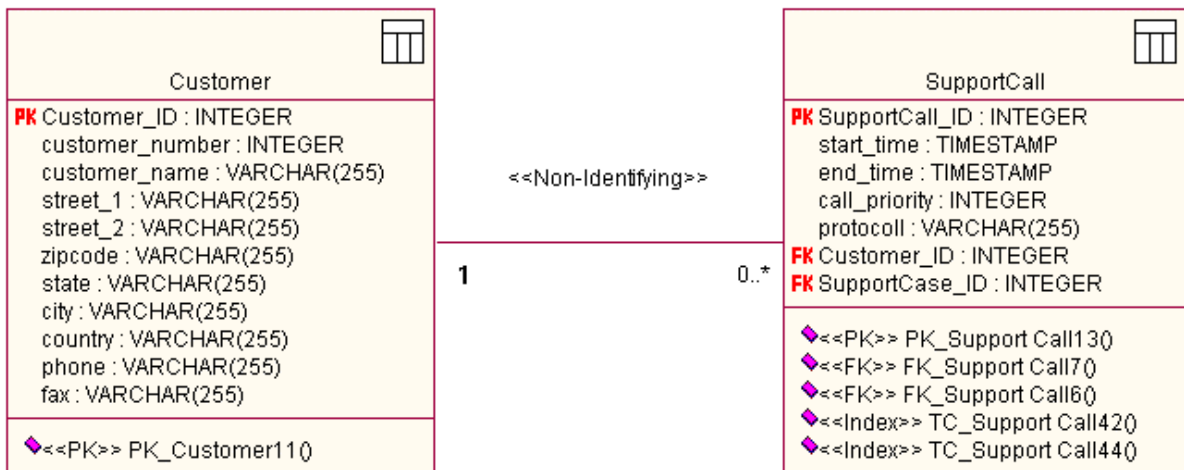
Customer

PK Customer_ID : INTEGER
customer_number : INTEGER
customer_name : VARCHAR(255)
street_1 : VARCHAR(255)
street_2 : VARCHAR(255)
zipcode : VARCHAR(255)
state : VARCHAR(255)
city : VARCHAR(255)
country : VARCHAR(255)
phone : VARCHAR(255)
fax : VARCHAR(255)

<<PK>> PK_Customer11()

<<Non-Identifying>>

1

0..*

SupportCall

PK SupportCall_ID : INTEGER
start_time : TIMESTAMP
end_time : TIMESTAMP
call_priority : INTEGER
protocoll : VARCHAR(255)
FK Customer_ID : INTEGER
FK SupportCase_ID : INTEGER

<<PK>> PK_Support Call13()
<<FK>> FK_Support Call7()
<<FK>> FK_Support Call6()
<<Index>> TC_Support Call42()
<<Index>> TC_Support Call44()